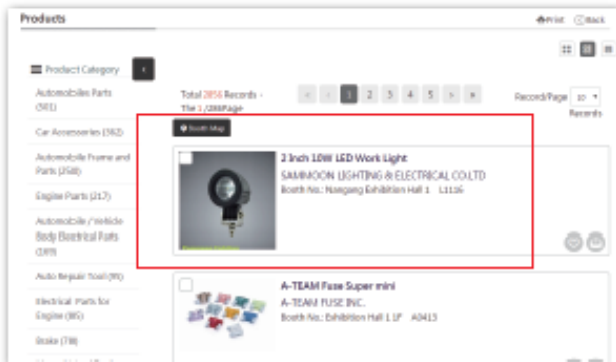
Products

Print Back

Product Category

Automobiles Parts (501)

Car Accessories (562)

Automobile Frame and Parts (258)

Engine Parts (217)

Automobile / Vehicle Body Electrical Parts (189)

Auto Repair Tool (91)

Electrical Parts for Engine (85)

Brake (78)

Total 2856 Records - The 1 /286Page

< < 1 2 3 4 5 > >

Record/Page 10 Records

Booth Map

2 Inch 10W LED Work Light
SAMMOON LIGHTING & ELECTRICAL CO.,LTD
Booth No.: Nangang Exhibition Hall 1 L1116

A-TEAM Fuse Super mini
A-TEAM FUSE INC.
Booth No.: Exhibition Hall 1 1F A0413